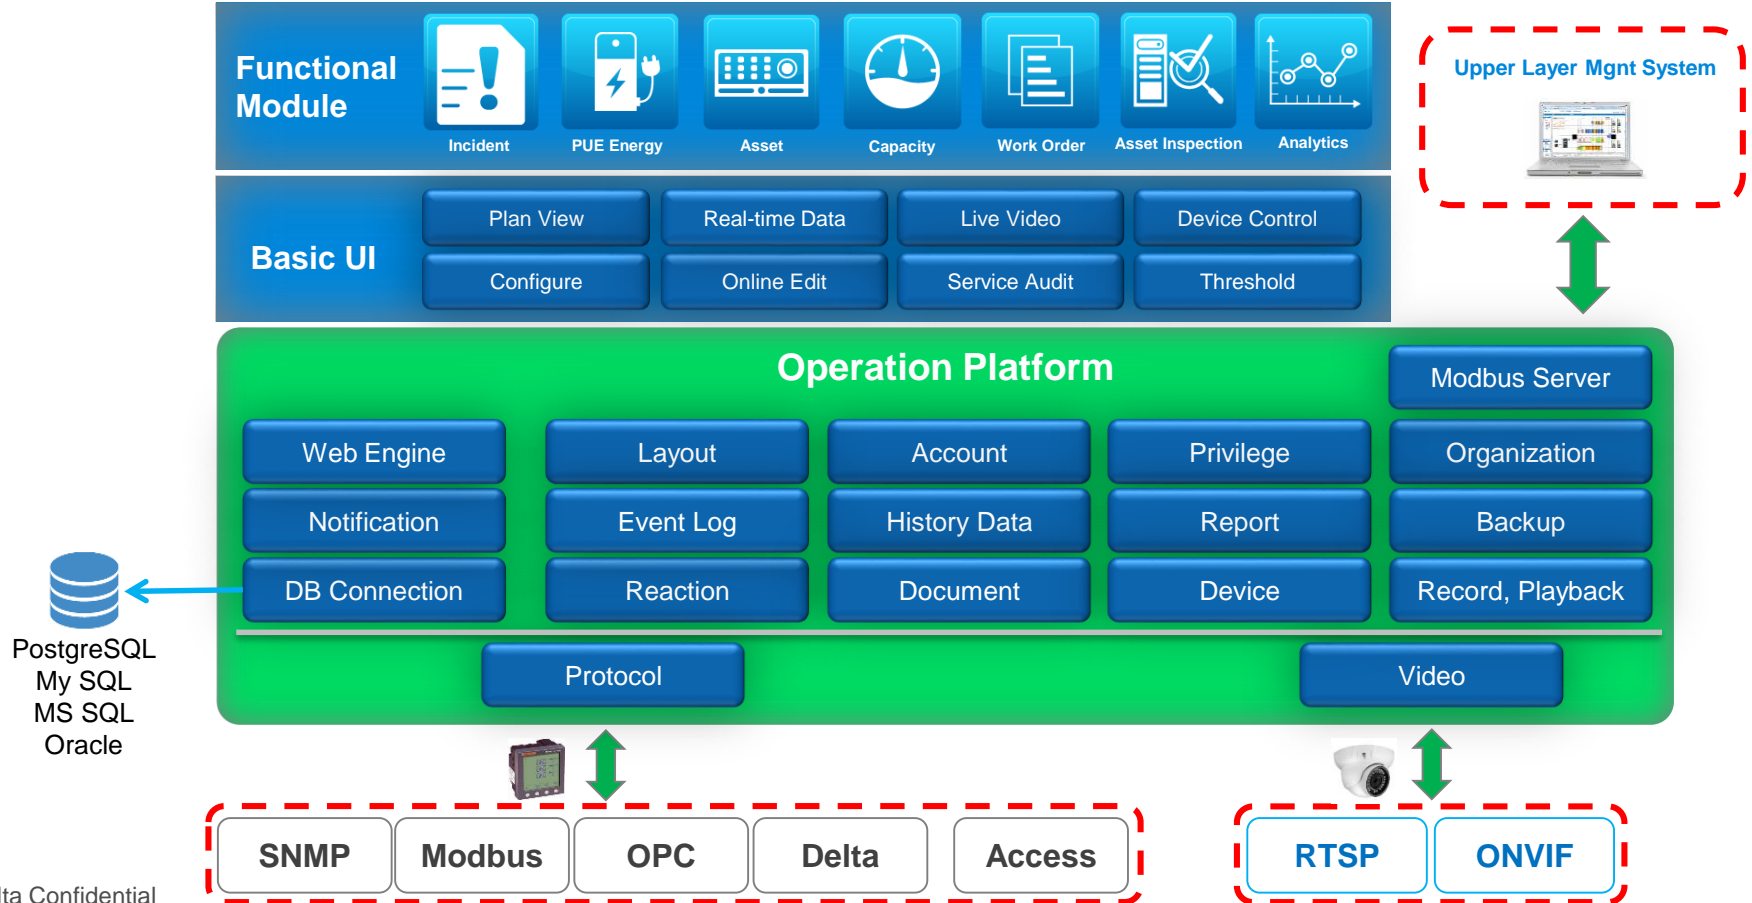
Functional Module

Incident

PUE Energy

Asset

Capacity

Work Order

Asset Inspection

Analytics

Upper Layer Mgnt System

Basic UI

Plan View

Real-time Data

Live Video

Device Control

Configure

Online Edit

Service Audit

Threshold

Operation Platform

Modbus Server

Web Engine

Layout

Account

Privilege

Organization

Notification

Event Log

History Data

Report

Backup

DB Connection

Reaction

Document

Device

Record, Playback

Protocol

Video

PostgreSQL
My SQL
MS SQL
Oracle

SNMP

Modbus

OPC

Delta

Access

RTSP

ONVIF

lta Confidential